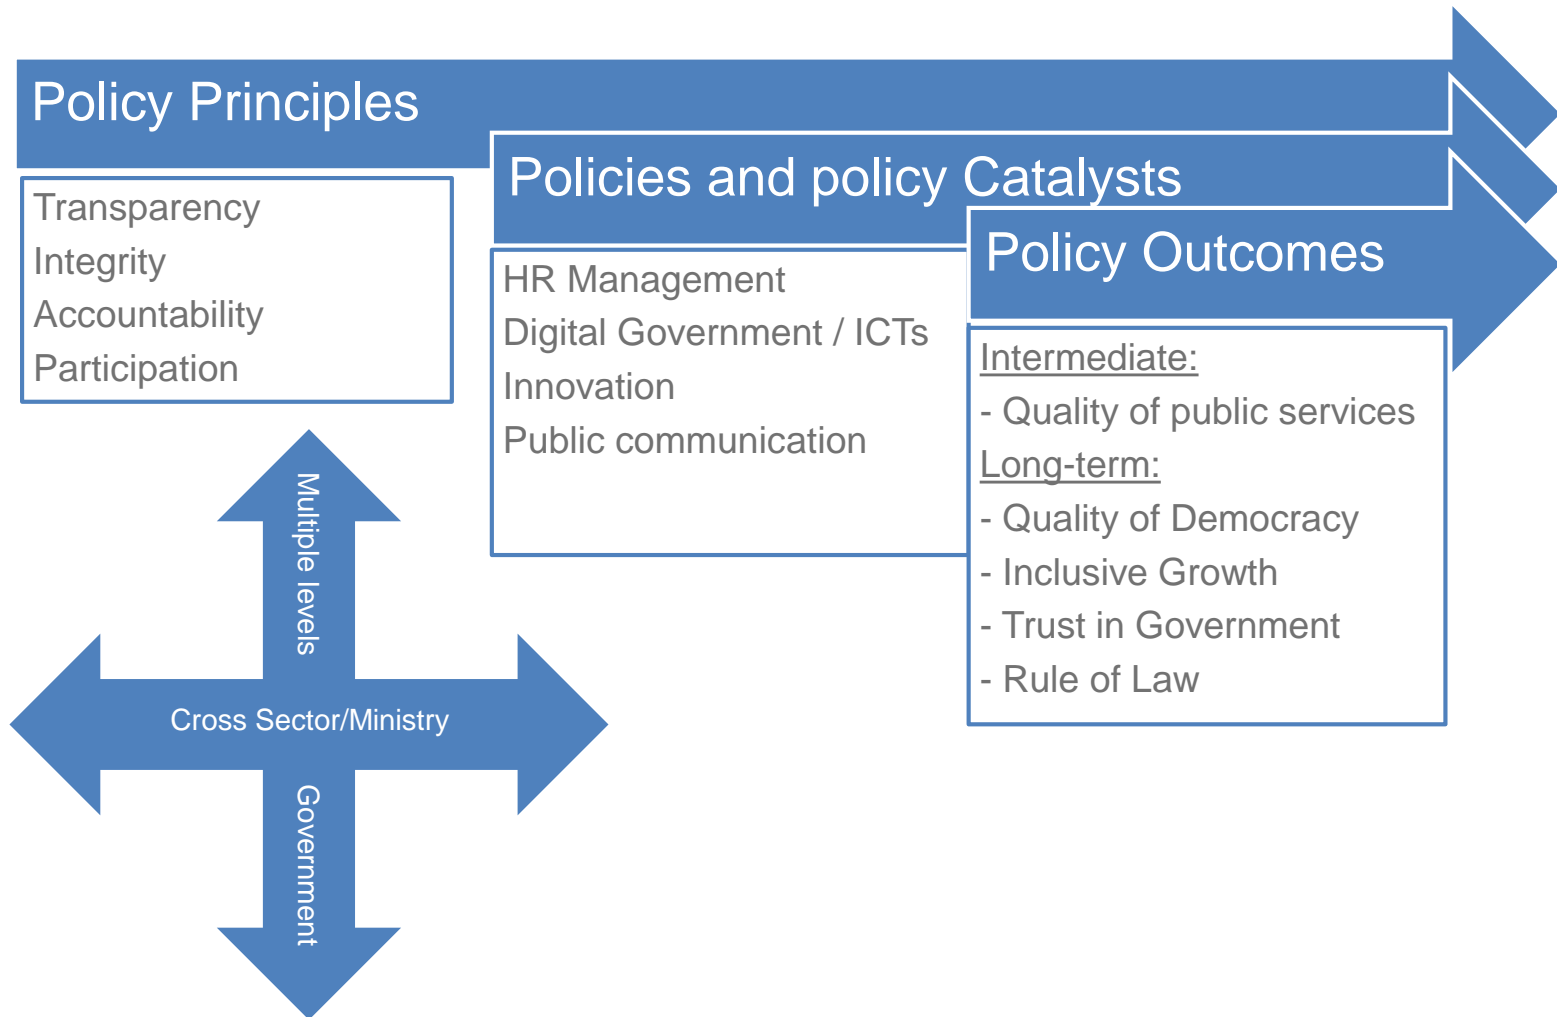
Policy Principles

Transparency
Integrity
Accountability
Participation

Policies and policy Catalysts

HR Management
Digital Government / ICTs
Innovation
Public communication

Policy Outcomes

Intermediate:
- Quality of public services
Long-term:
- Quality of Democracy
- Inclusive Growth
- Trust in Government
- Rule of Law

Multiple levels

Cross Sector/Ministry

Government